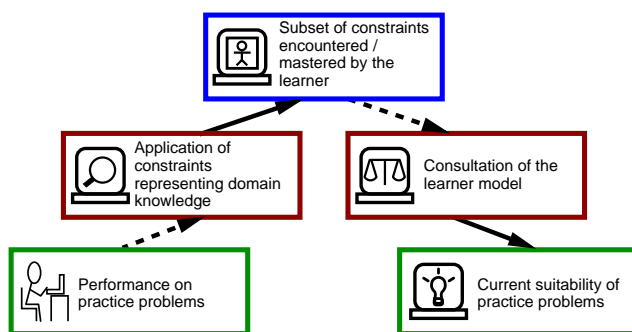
Subset of constraints encountered / mastered by the learner

Application of constraints representing domain knowledge

Consultation of the learner model

Performance on practice problems

Current suitability of practice problems